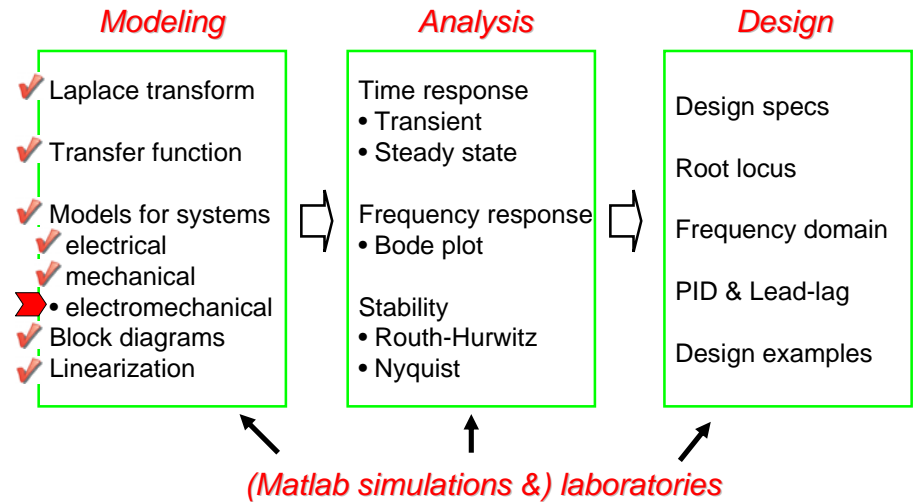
Modeling

Laplace transform

Transfer function

Models for systems
electrical
mechanical
• electromechanical
Block diagrams
Linearization

Analysis

Time response
• Transient
• Steady state

Frequency response
• Bode plot

Stability
• Routh-Hurwitz
• Nyquist

Design

Design specs

Root locus

Frequency domain

PID & Lead-lag

Design examples

(Matlab simulations &) laboratories